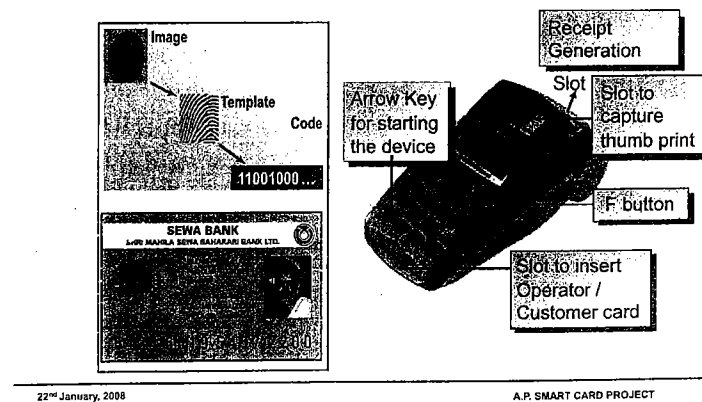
Image

Template

Code

11001000...

SEWA BANK

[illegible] MAHILA SEWA SAHAKARI BANK LTD.

Arrow Key for starting the device

Receipt Generation

Slot

Slot to capture thumb print

F button

Slot to insert Operator / Customer card

22nd January, 2008

A.P. SMART CARD PROJECT